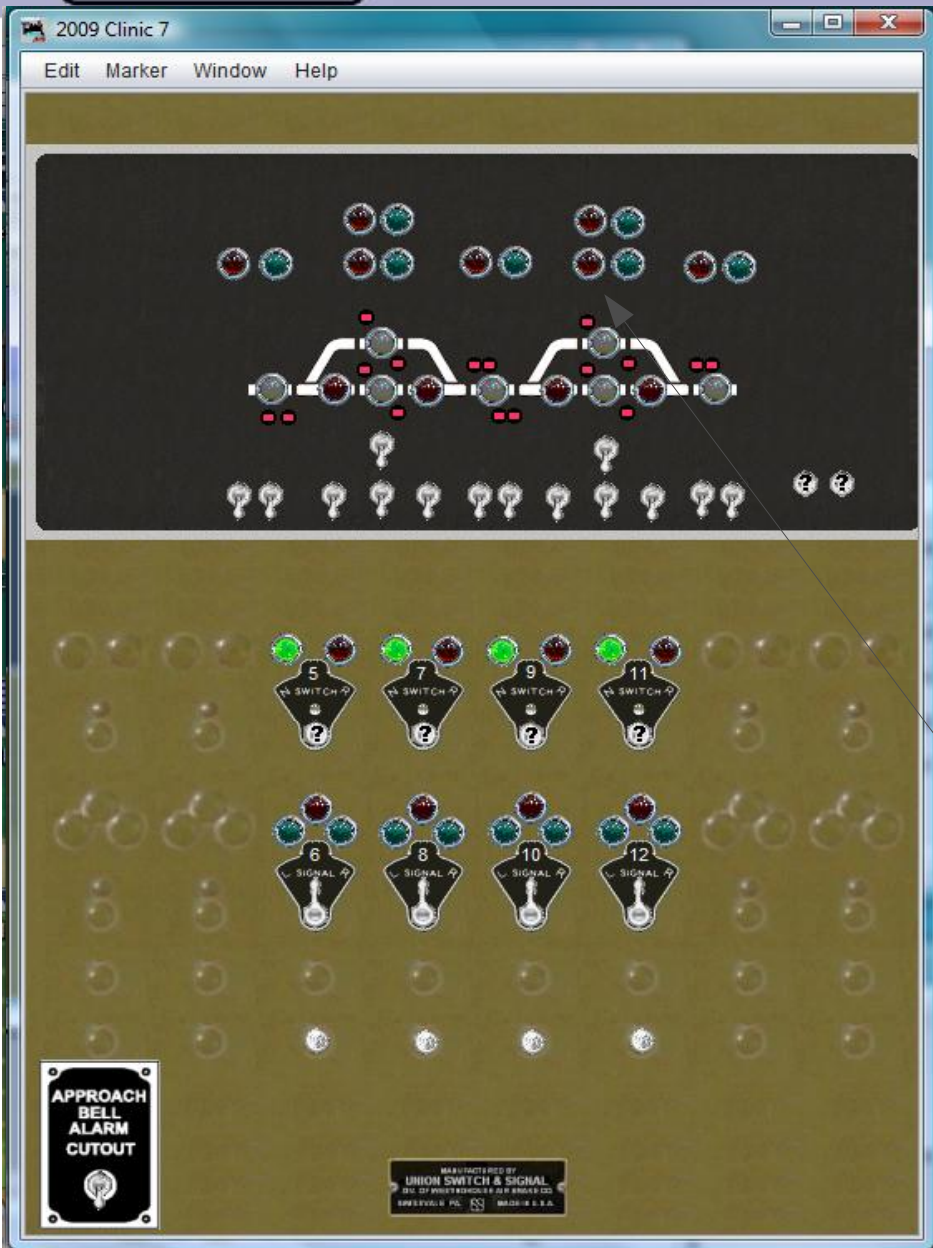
2009 Clinic 7

Edit Marker Window Help

5
N SWITCH R
?

7
N SWITCH R
?

9
N SWITCH R
?

11
N SWITCH R
?

6
L SIGNAL R

8
L SIGNAL R

10
L SIGNAL R

12
L SIGNAL R

APPROACH BELL ALARM CUTOUT

MANUFACTURED BY
UNION SWITCH & SIGNAL
DIV. OF WESTINGHOUSE AIR BRAKE CO.
SWISSVALE PA. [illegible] MADE IN U.S.A.